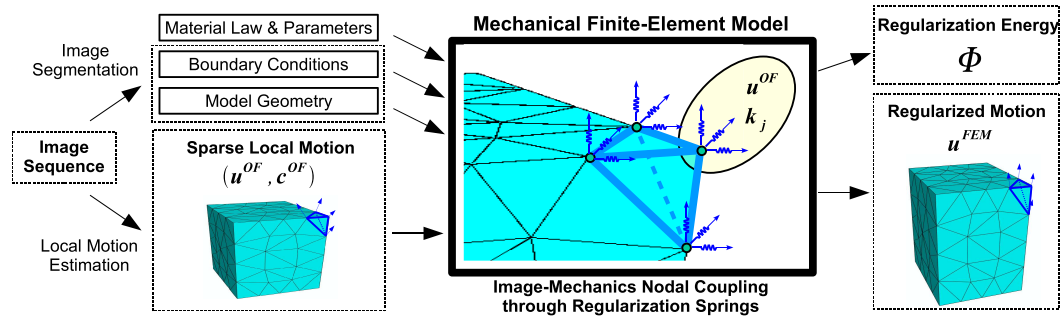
Image Segmentation

Image Sequence

Local Motion Estimation

Material Law & Parameters

Boundary Conditions

Model Geometry

Sparse Local Motion

$(\boldsymbol{u}^{OF}, \boldsymbol{c}^{OF})$

Mechanical Finite-Element Model

$\boldsymbol{u}^{OF}$

$\boldsymbol{k}_j$

Image-Mechanics Nodal Coupling through Regularization Springs

Regularization Energy

$\Phi$

Regularized Motion

$\boldsymbol{u}^{FEM}$